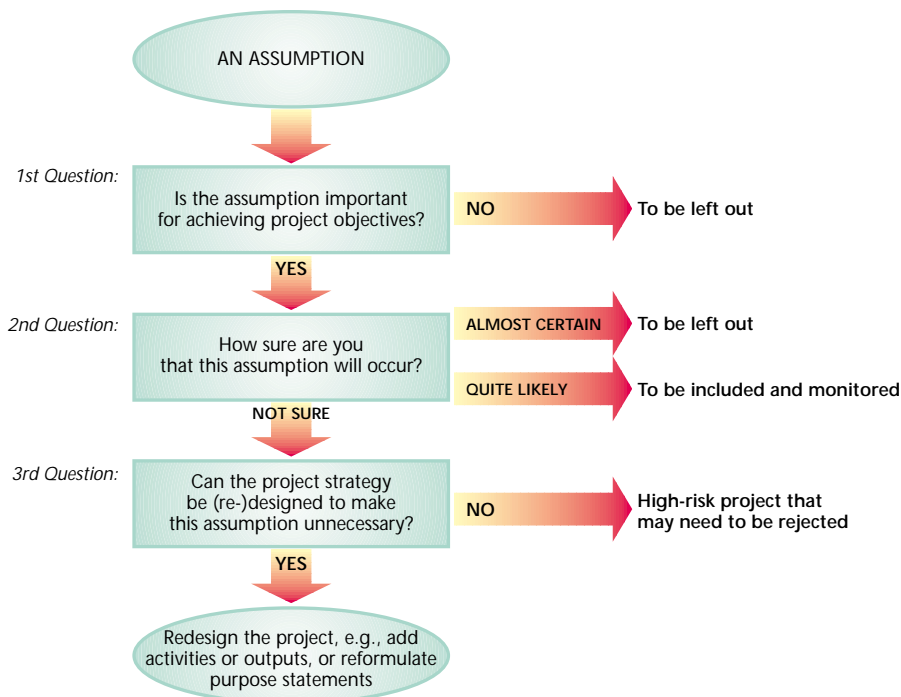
AN ASSUMPTION

1st Question:

Is the assumption important for achieving project objectives?

NO

To be left out

YES

2nd Question:

How sure are you that this assumption will occur?

ALMOST CERTAIN

To be left out

QUITE LIKELY

To be included and monitored

NOT SURE

3rd Question:

Can the project strategy be (re-)designed to make this assumption unnecessary?

NO

High-risk project that may need to be rejected

YES

Redesign the project, e.g., add activities or outputs, or reformulate purpose statements